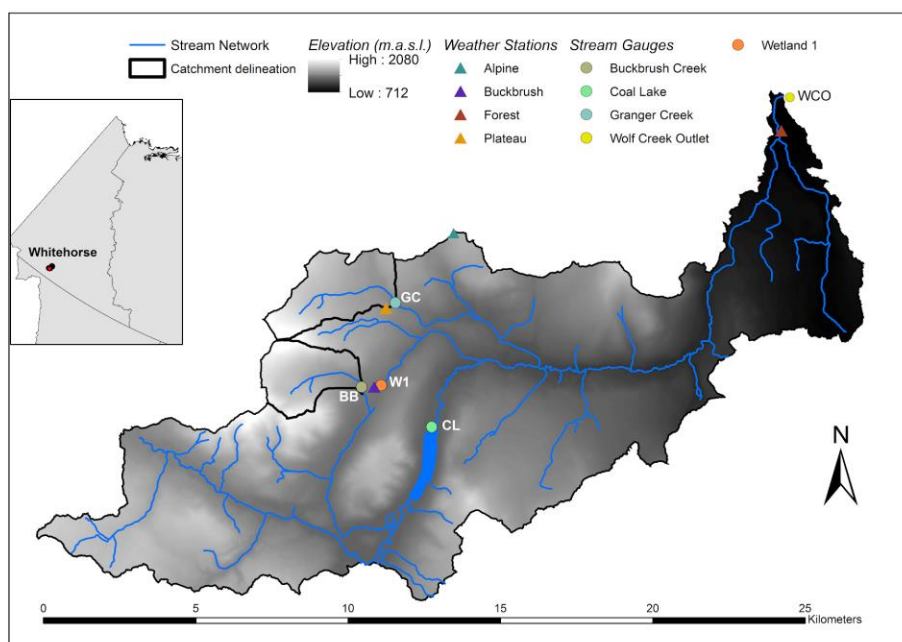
Stream Network
Catchment delineation
Elevation (m.a.s.l.)
High : 2080
Low : 712
Weather Stations
Alpine
Buckbrush
Forest
Plateau
Stream Gauges
Buckbrush Creek
Coal Lake
Granger Creek
Wolf Creek Outlet
Wetland 1

Whitehorse

WCO
GC
W1
BB
CL
N

0 5 10 15 20 25
Kilometers